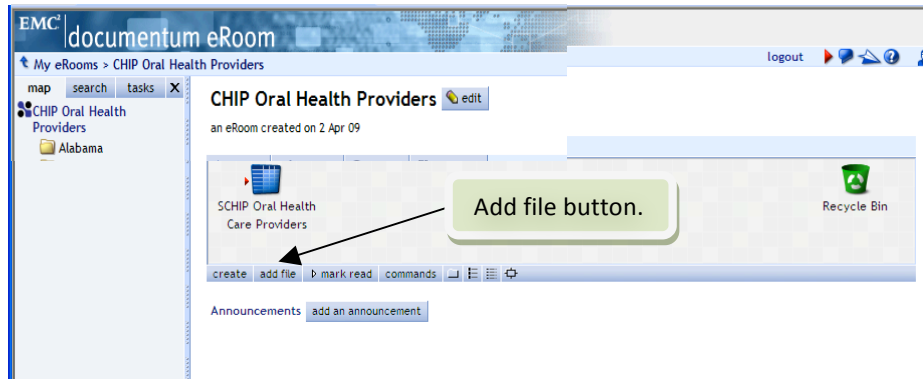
EMC² documentum eRoom

My eRooms > CHIP Oral Health Providers

logout

map search tasks X

CHIP Oral Health Providers

Alabama

CHIP Oral Health Providers edit

an eRoom created on 2 Apr 09

SCHIP Oral Health Care Providers

Add file button.

Recycle Bin

create add file mark read commands

Announcements add an announcement